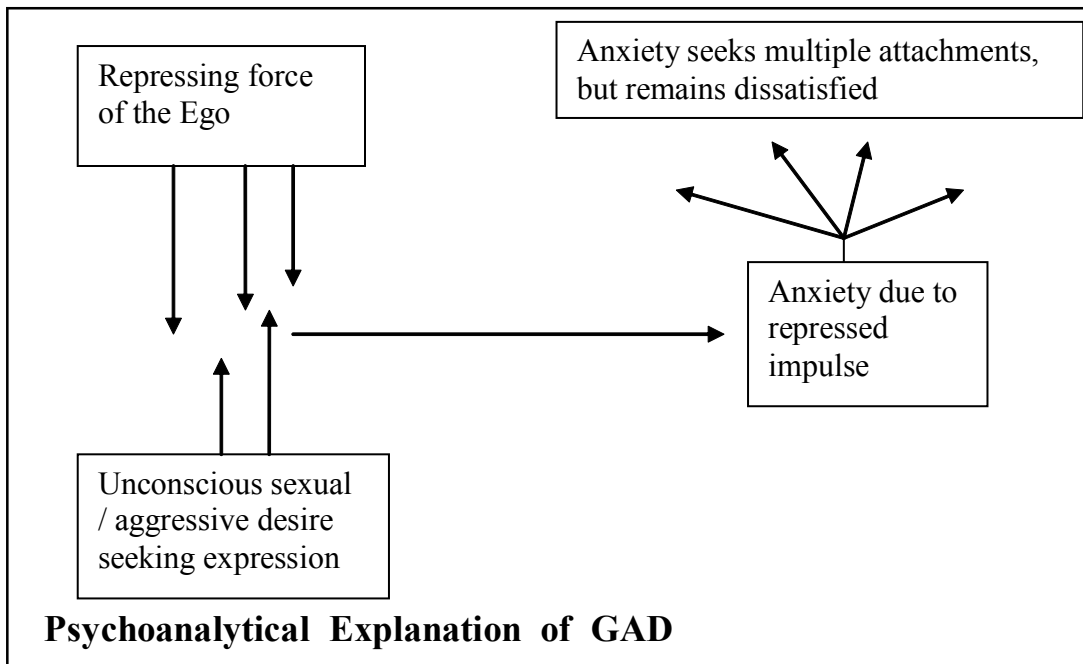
Repressing force of the Ego

Anxiety seeks multiple attachments, but remains dissatisfied

Anxiety due to repressed impulse

Unconscious sexual / aggressive desire seeking expression

Psychoanalytical Explanation of GAD